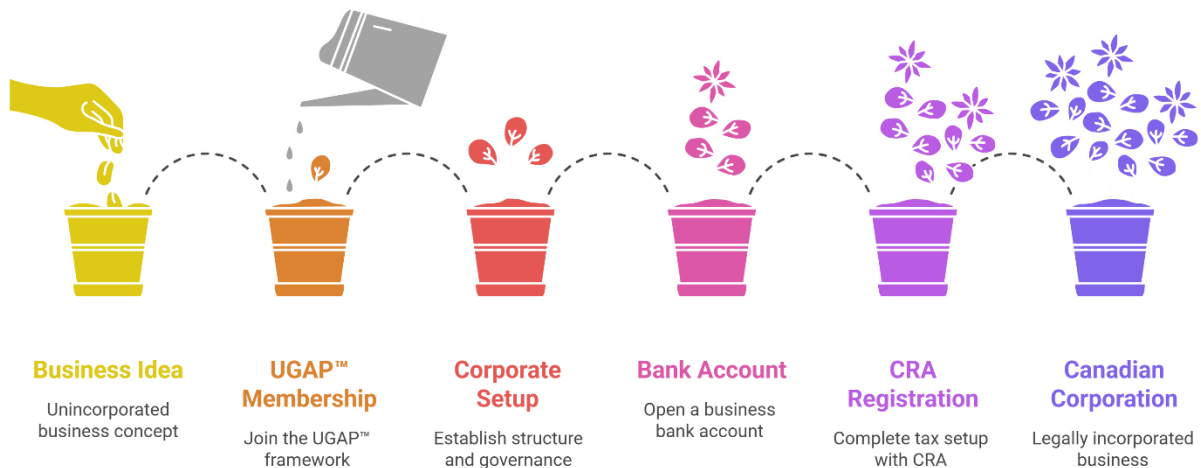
Business Idea
Unincorporated business concept

UGAP™ Membership
Join the UGAP™ framework

Corporate Setup
Establish structure and governance

Bank Account
Open a business bank account

CRA Registration
Complete tax setup with CRA

Canadian Corporation
Legally incorporated business